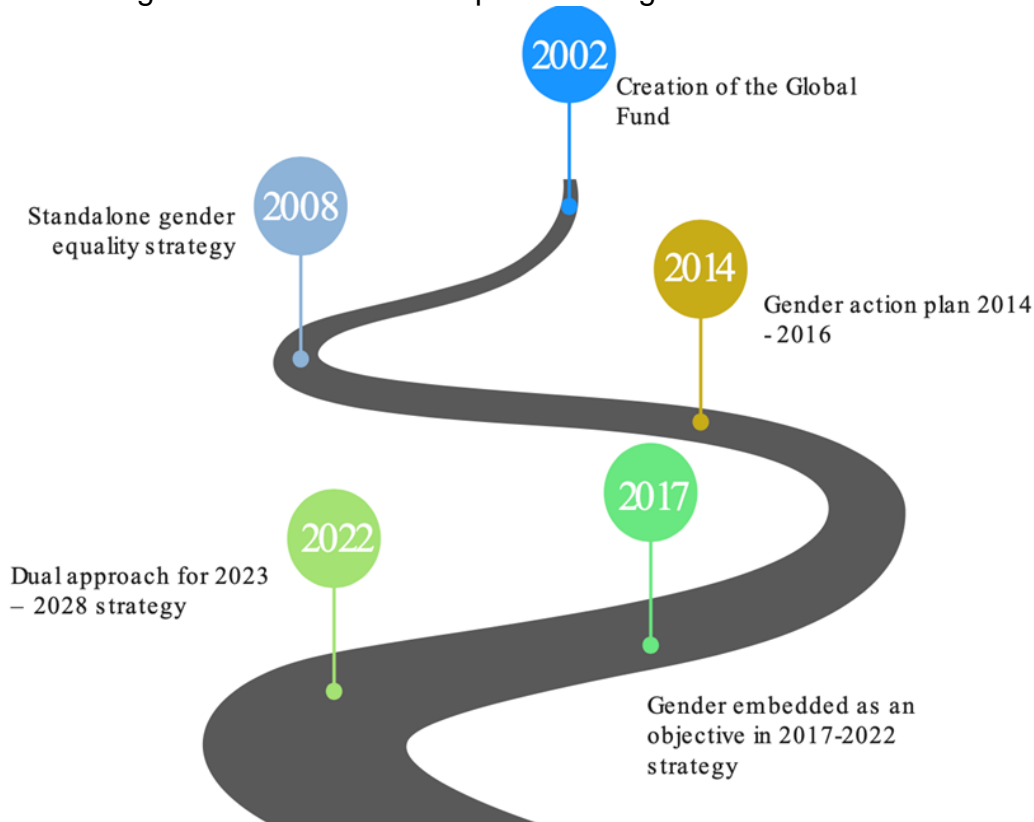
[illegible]

2002
Creation of the Global Fund

2008
Standalone gender equality strategy

2014
Gender action plan 2014 - 2016

2017
Gender embedded as an objective in 2017-2022 strategy

2022
Dual approach for 2023 – 2028 strategy